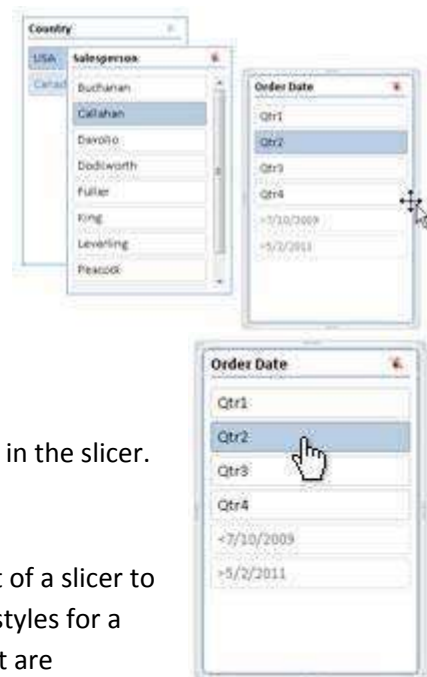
Country

USA

Canad

Salesperson

Buchanan

Callahan

Davolio

Dodsworth

Fuller

King

Leverling

Peacock

Order Date

Qtr1

Qtr2

Qtr3

Qtr4

<7/10/2009

>5/2/2011

in the slicer.

Order Date

Qtr1

Qtr2

Qtr3

Qtr4

<7/10/2009

>5/2/2011

t of a slicer to

styles for a

t are